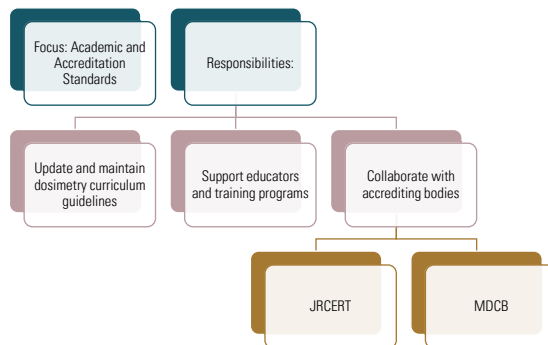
Focus: Academic and Accreditation Standards

Responsibilities:

Update and maintain dosimetry curriculum guidelines

Support educators and training programs

Collaborate with accrediting bodies

JRCERT

MDCB